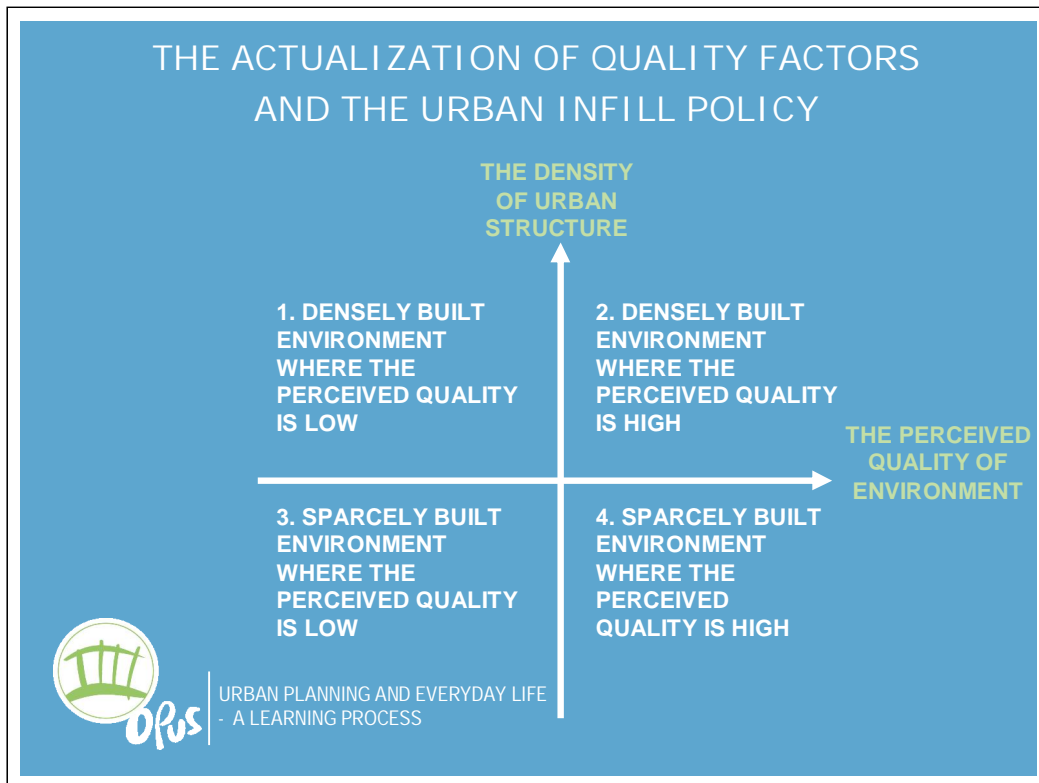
THE ACTUALIZATION OF QUALITY FACTORS AND THE URBAN INFILL POLICY

THE DENSITY OF URBAN STRUCTURE

1. DENSELY BUILT ENVIRONMENT WHERE THE PERCEIVED QUALITY IS LOW

2. DENSELY BUILT ENVIRONMENT WHERE THE PERCEIVED QUALITY IS HIGH

THE PERCEIVED QUALITY OF ENVIRONMENT

3. SPARCELY BUILT ENVIRONMENT WHERE THE PERCEIVED QUALITY IS LOW

4. SPARCELY BUILT ENVIRONMENT WHERE THE PERCEIVED QUALITY IS HIGH

OPUS

URBAN PLANNING AND EVERYDAY LIFE - A LEARNING PROCESS